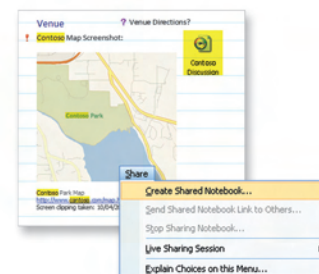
Venue

? Venue Directions?

! Contoso Map Screenshot:

Contoso Discussion

Contoso Park

Contoso Park Map
http://www.contoso.com/map/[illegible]
Screen clipping taken: 10/04/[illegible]

Share

Create Shared Notebook...

Send Shared Notebook Link to Others...

Stop Sharing Notebook...

Live Sharing Session

Explain Choices on this Menu...